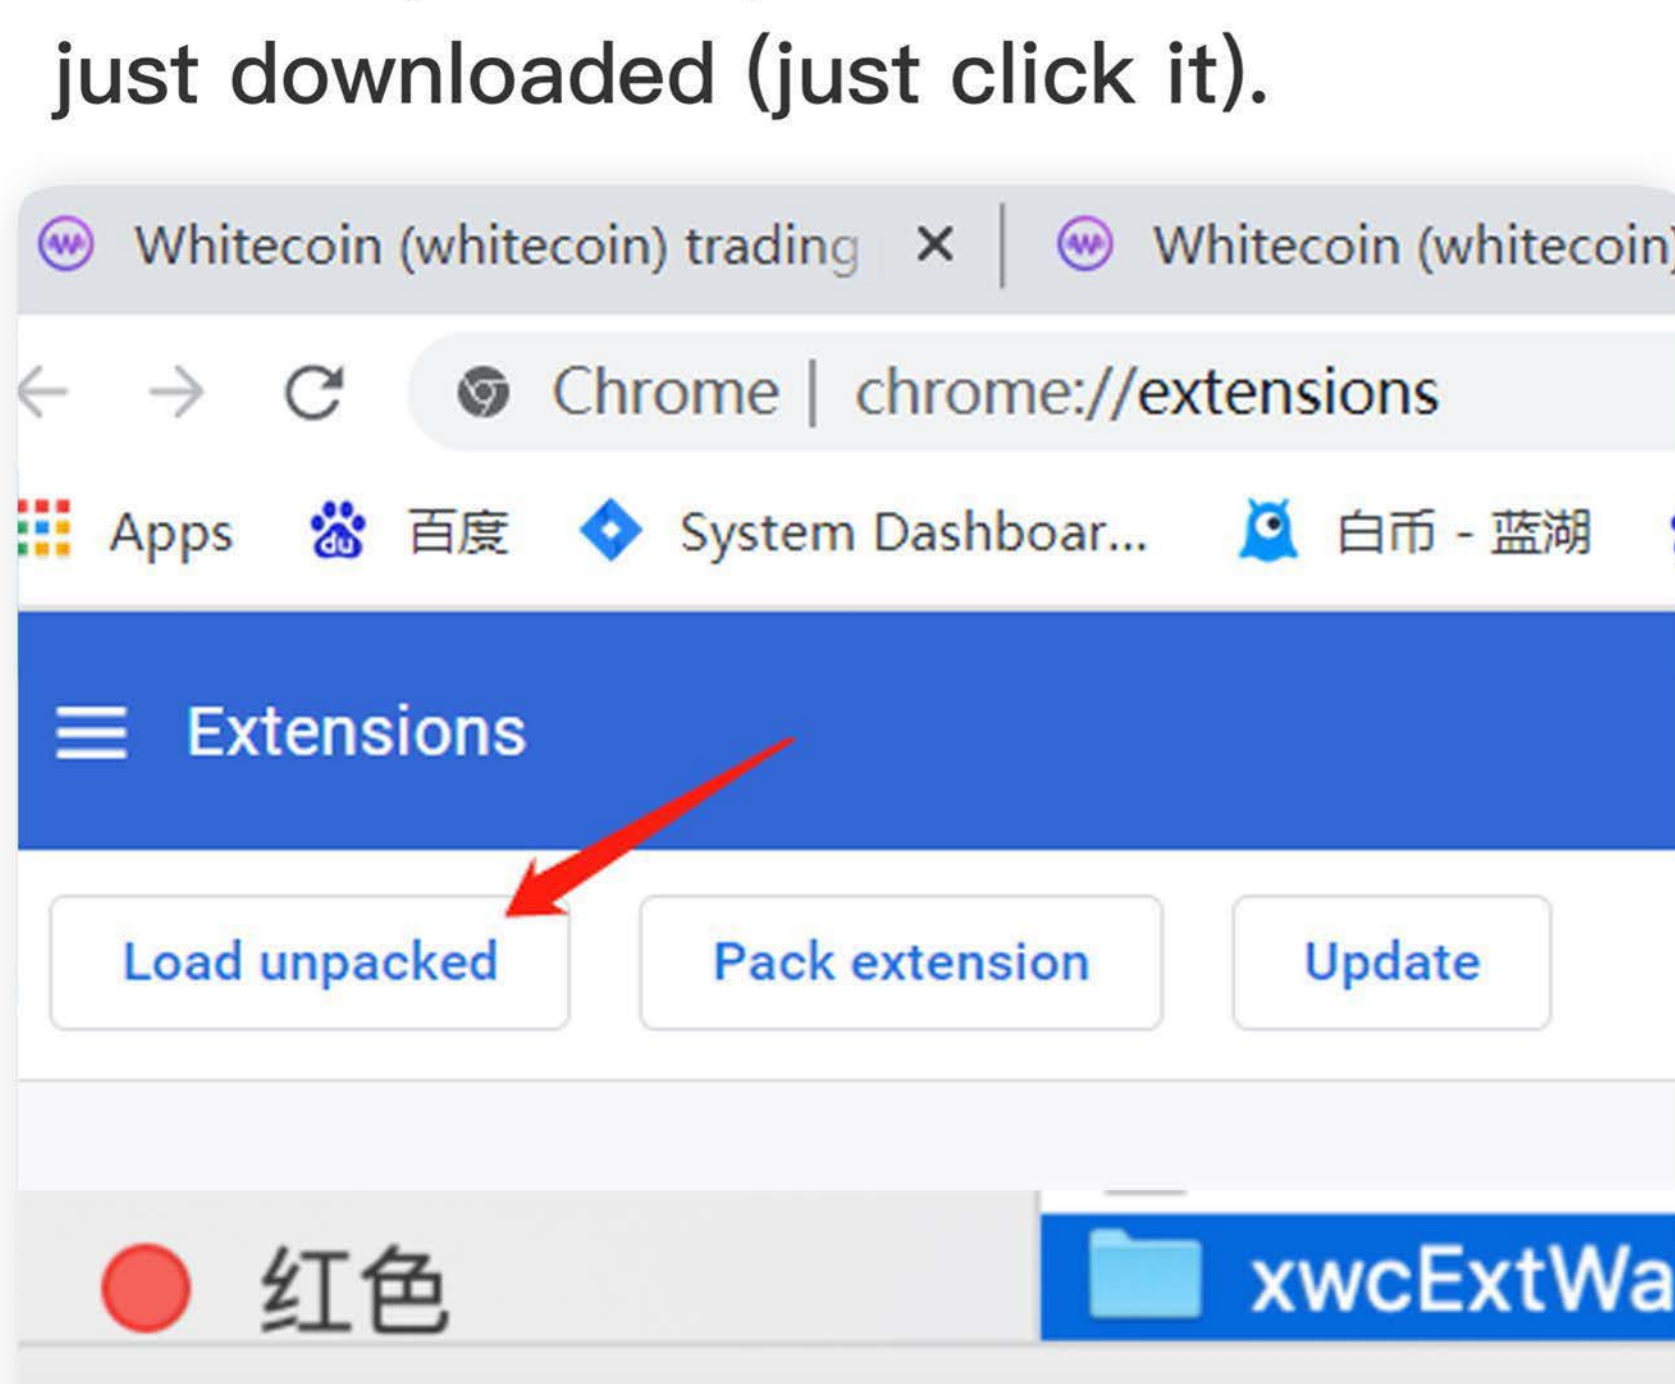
just downloaded (just click it).

Whitecoin (whitecoin) trading ×
Whitecoin (whitecoin

Chrome | chrome://extensions

Apps 百度 System Dashboar... 白币 - 蓝湖

Extensions

Load unpacked
Pack extension
Update

红色
xwcExtWa